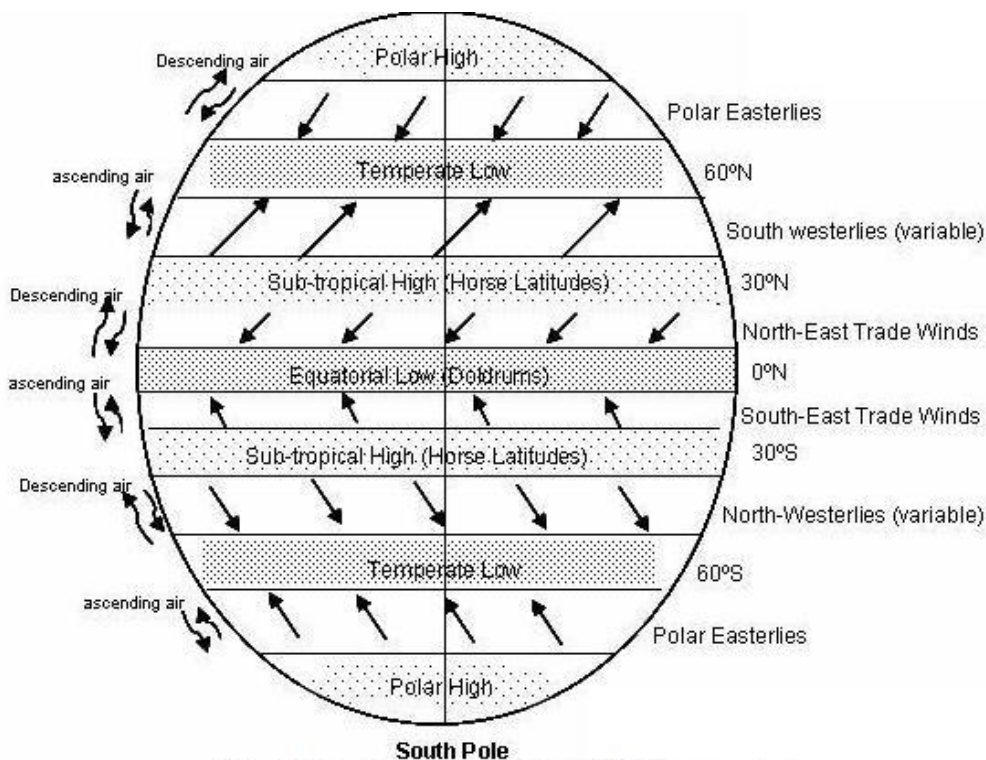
Descending air
Polar High
Polar Easterlies
ascending air
Temperate Low
60ºN
South westerlies (variable)
Sub-tropical High (Horse Latitudes)
30ºN
Descending air
North-East Trade Winds
Equatorial Low (Doldrums)
0ºN
ascending air
South-East Trade Winds
Sub-tropical High (Horse Latitudes)
30ºS
Descending air
North-Westerlies (variable)
Temperate Low
60ºS
ascending air
Polar Easterlies
Polar High
South Pole